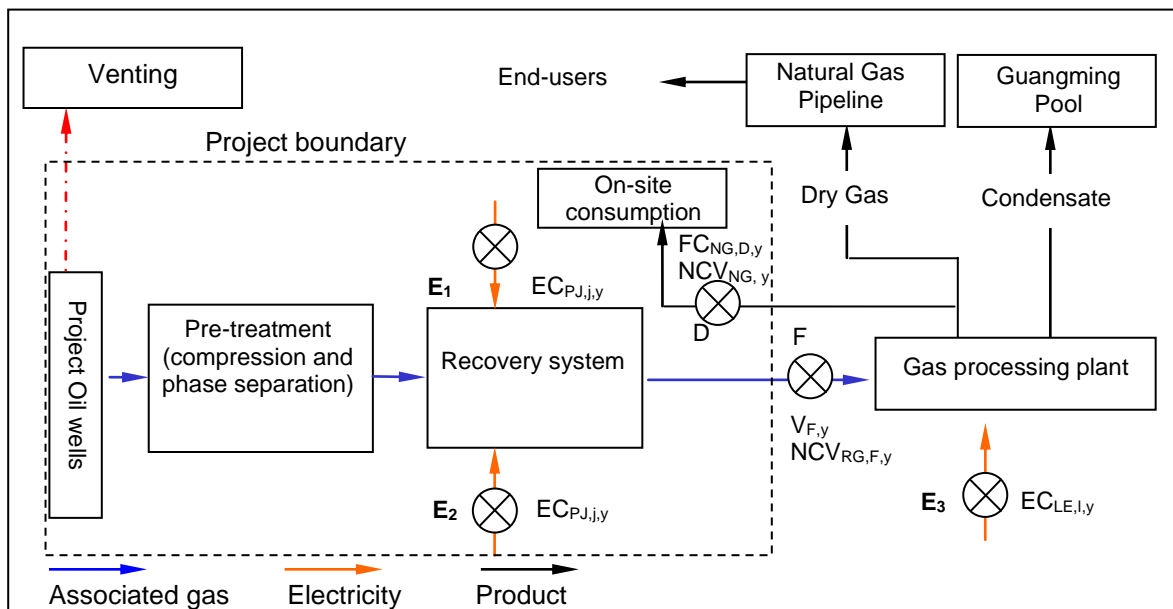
Venting

End-users

Natural Gas Pipeline

Guangming Pool

Project boundary

On-site consumption

Dry Gas

Condensate

$FC_{NG,D,y}$
$NCV_{NG,y}$

$E_1$

$EC_{PJ,j,y}$

Project Oil wells

Pre-treatment (compression and phase separation)

Recovery system

D

F

Gas processing plant

$V_{F,y}$
$NCV_{RG,F,y}$

$E_2$

$EC_{PJ,j,y}$

$E_3$

$EC_{LE,l,y}$

Associated gas

Electricity

Product